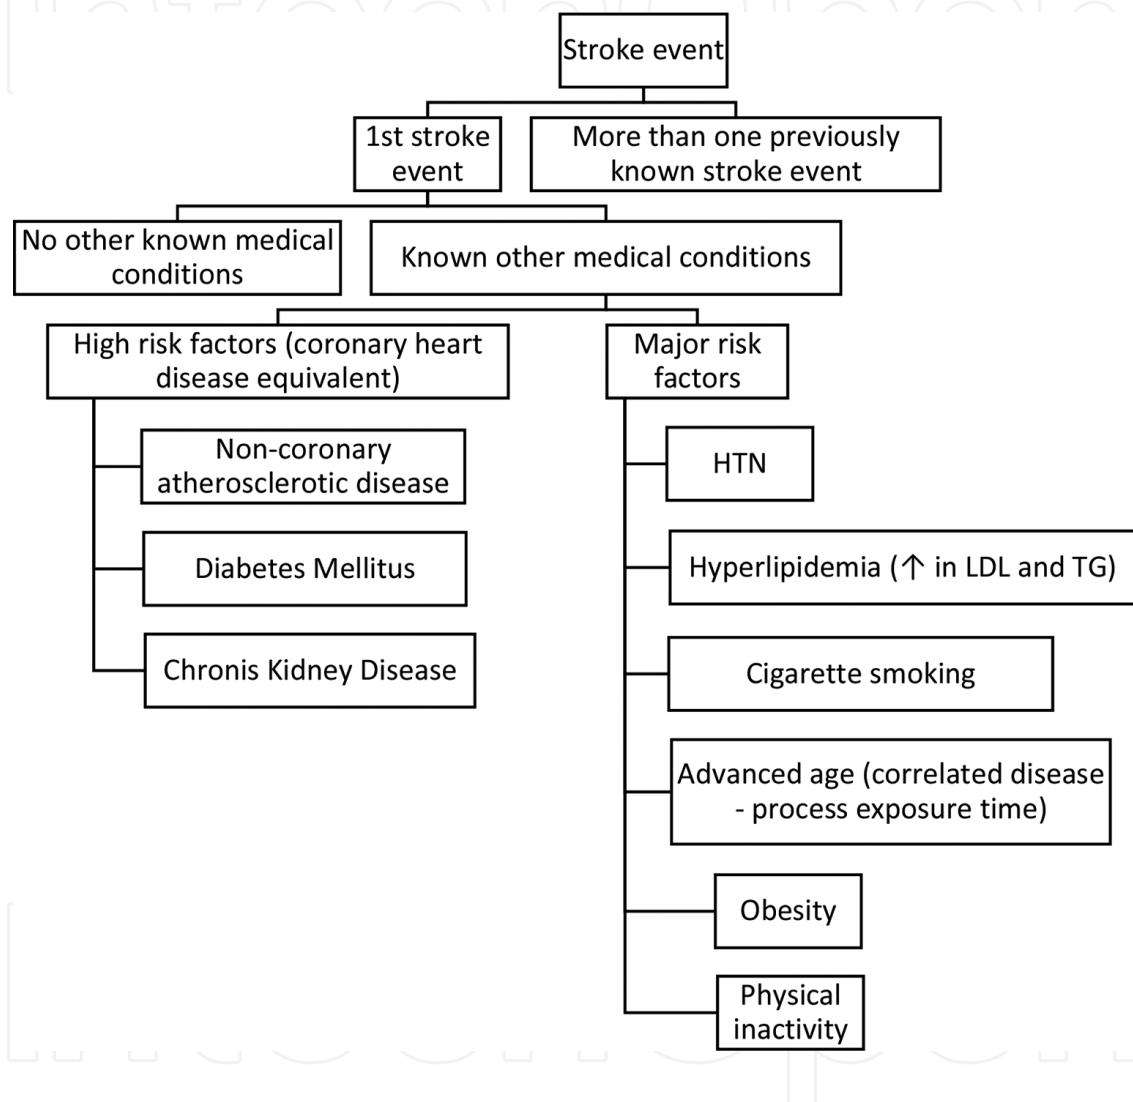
Stroke event

1st stroke event

More than one previously known stroke event

No other known medical conditions

Known other medical conditions

High risk factors (coronary heart disease equivalent)

Non-coronary atherosclerotic disease

Diabetes Mellitus

Chronis Kidney Disease

Major risk factors

HTN

Hyperlipidemia (↑ in LDL and TG)

Cigarette smoking

Advanced age (correlated disease - process exposure time)

Obesity

Physical inactivity